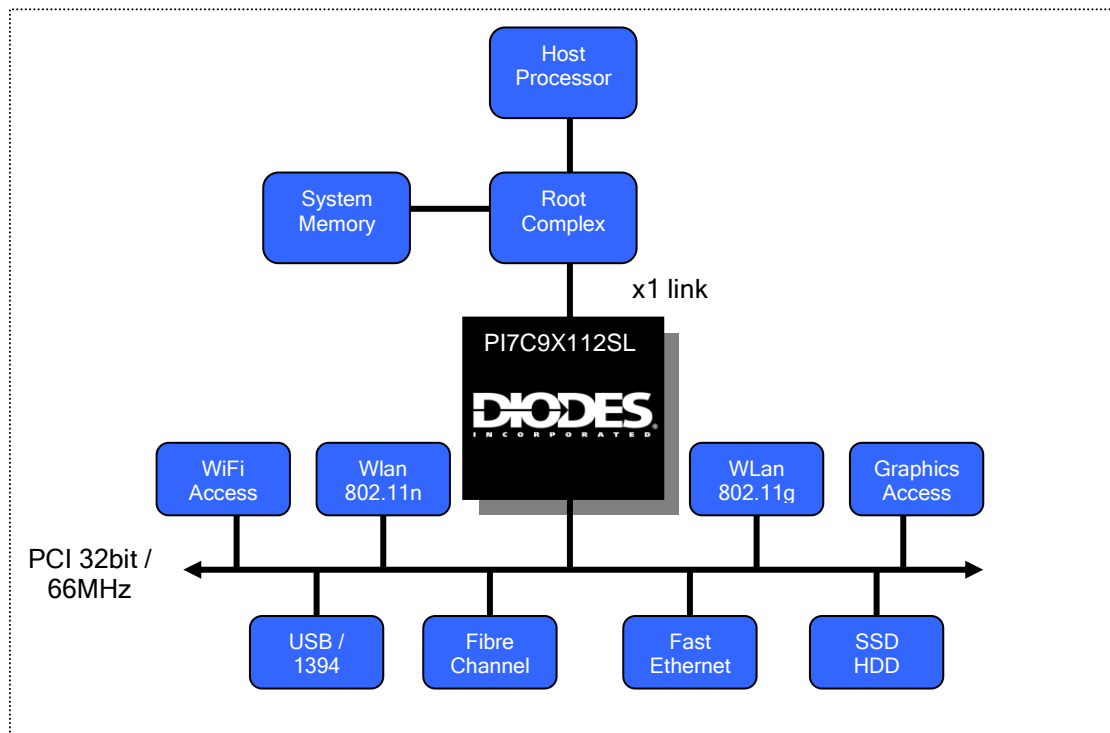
Host Processor

System Memory

Root Complex

x1 link

PI7C9X112SL

DIODES
INCORPORATED

WiFi Access

Wlan 802.11n

WLan 802.11g

Graphics Access

PCI 32bit / 66MHz

USB / 1394

Fibre Channel

Fast Ethernet

SSD HDD